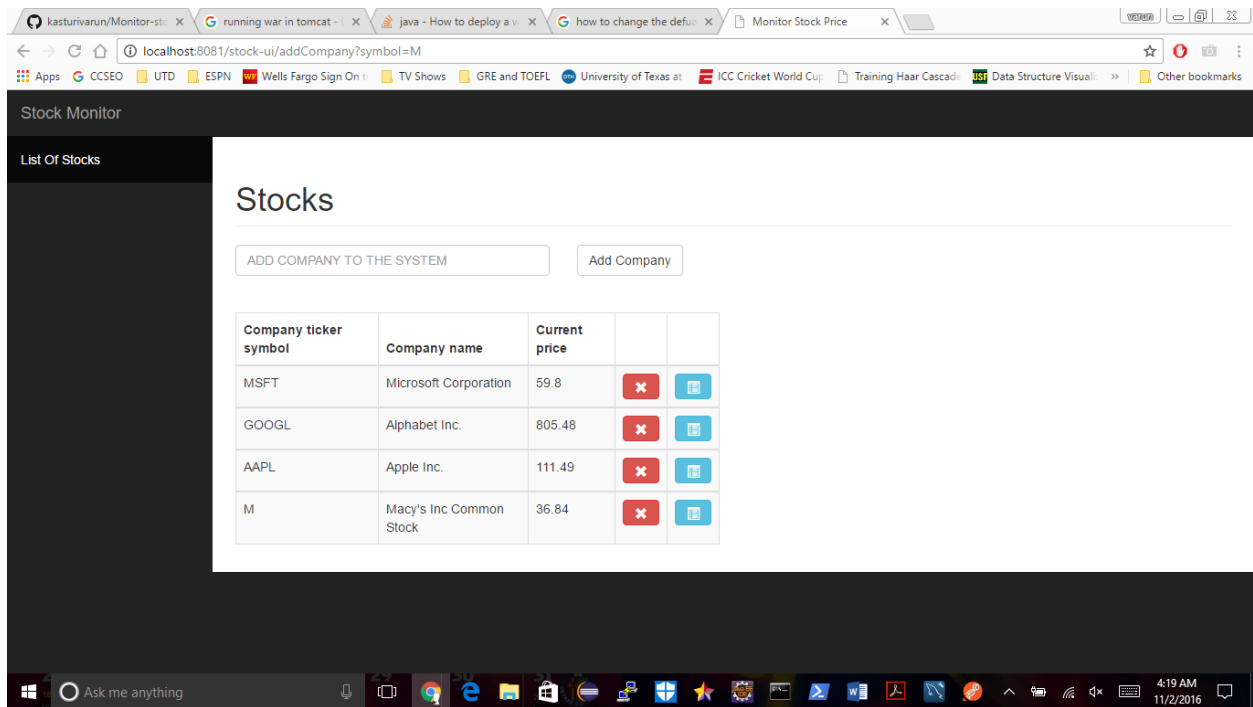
kasturivarun/Monitor-st ×  running war in tomcat - ×  java - How to deploy a w ×  how to change the defau ×  Monitor Stock Price ×

varun

localhost:8081/stock-ui/addCompany?symbol=M

Apps  CCSEO  UTD  ESPN  Wells Fargo Sign On t  TV Shows  GRE and TOEFL  University of Texas at  ICC Cricket World Cup  Training Haar Cascade  Data Structure Visuali  »  Other bookmarks

Stock Monitor

List Of Stocks

Stocks

ADD COMPANY TO THE SYSTEM

Add Company

| Company ticker symbol | Company name | Current price | | |
|---|---|---|---|---|
| MSFT | Microsoft Corporation | 59.8 | | |
| GOOGL | Alphabet Inc. | 805.48 | | |
| AAPL | Apple Inc. | 111.49 | | |
| M | Macy's Inc Common Stock | 36.84 | | |

Ask me anything

4:19 AM
11/2/2016